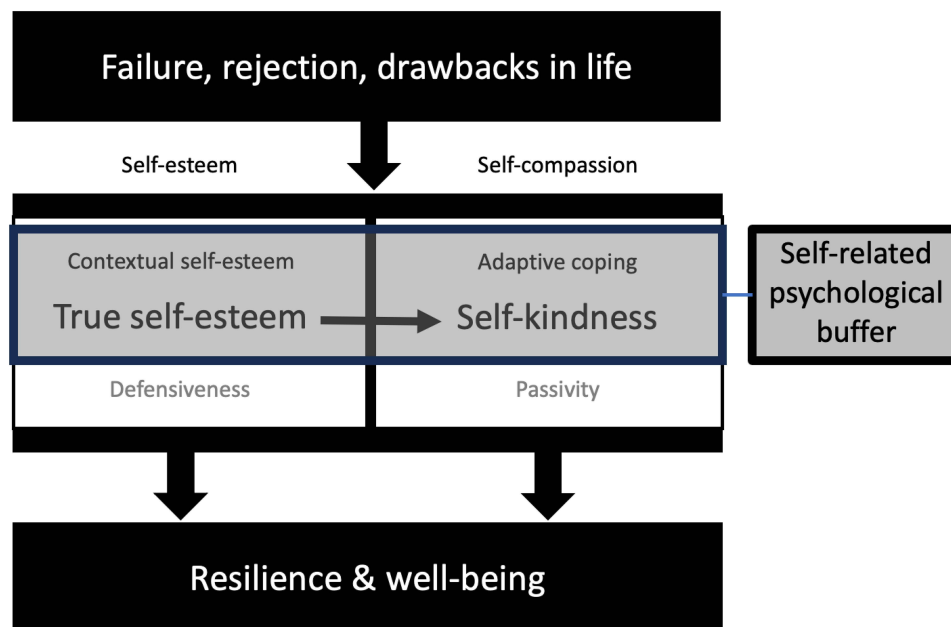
Failure, rejection, drawbacks in life

Self-esteem

Self-compassion

Contextual self-esteem

True self-esteem

Defensiveness

Adaptive coping

Self-kindness

Passivity

Self-related psychological buffer

Resilience & well-being